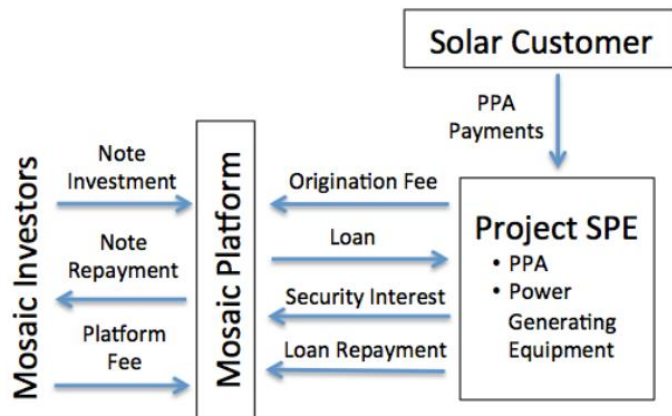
Solar Customer

PPA Payments

Mosaic Investors

Note Investment

Note Repayment

Platform Fee

Mosaic Platform

Origination Fee

Loan

Security Interest

Loan Repayment

Project SPE
• PPA
• Power Generating Equipment